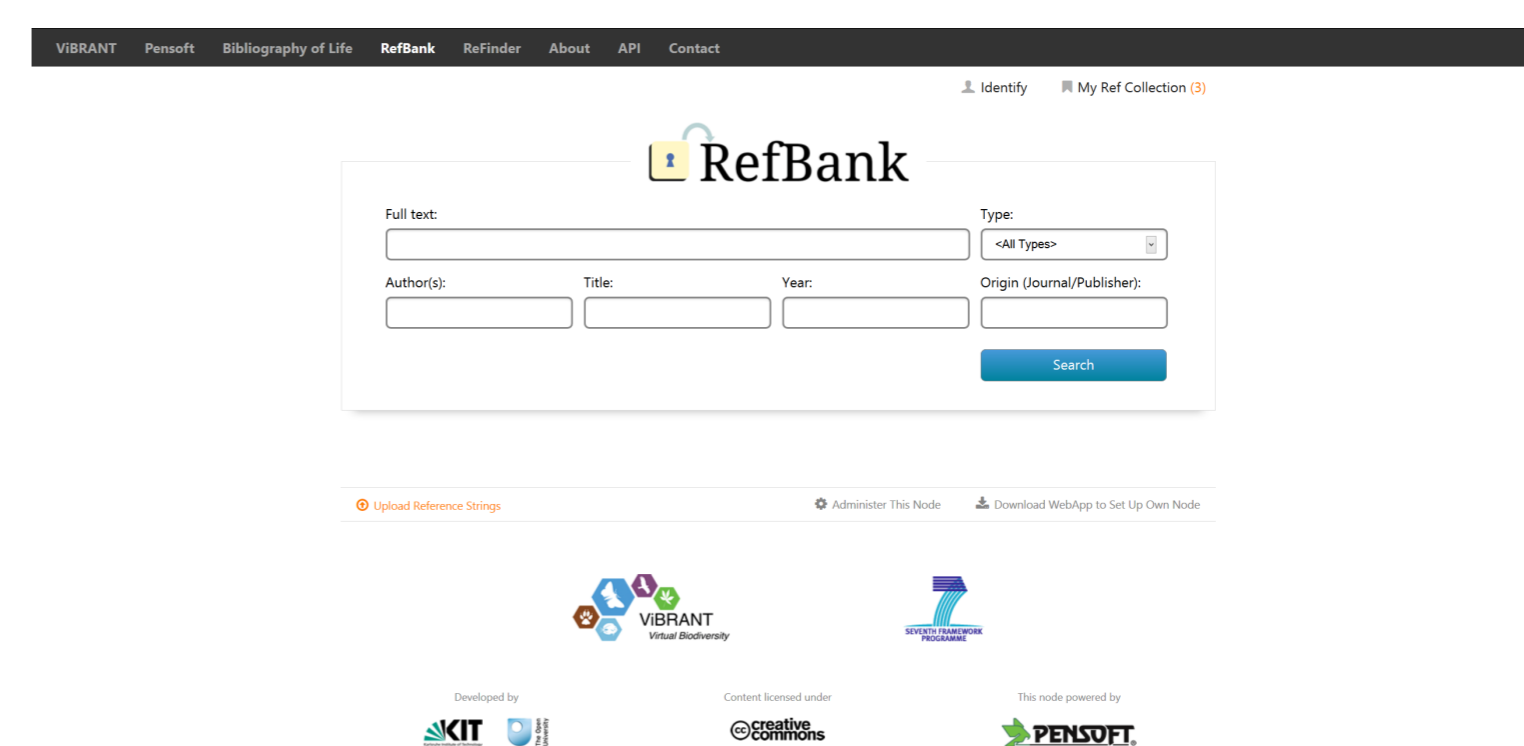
ViBRANT Pensoft Bibliography of Life RefBank ReFinder About API Contact

Identify My Ref Collection (3)

RefBank

Full text:

Type:

<All Types>

Author(s):

Title:

Year:

Origin (Journal/Publisher):

Search

Upload Reference Strings

Administer This Node

Download WebApp to Set Up Own Node

ViBRANT
Virtual Biodiversity

SEVENTH FRAMEWORK PROGRAMME

Developed by

KIT

The Open University

Content licensed under

creative commons

This node powered by

PENSOFT.